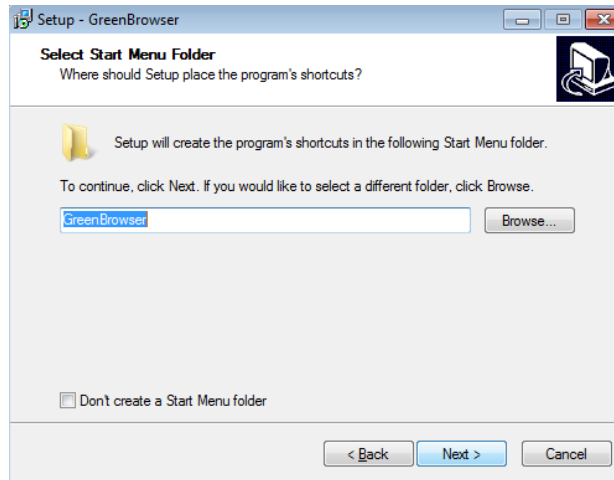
Setup - GreenBrowser

Select Start Menu Folder
Where should Setup place the program's shortcuts?

Setup will create the program's shortcuts in the following Start Menu folder.

To continue, click Next. If you would like to select a different folder, click Browse.

GreenBrowser

Browse...

Don't create a Start Menu folder

< Back

Next >

Cancel